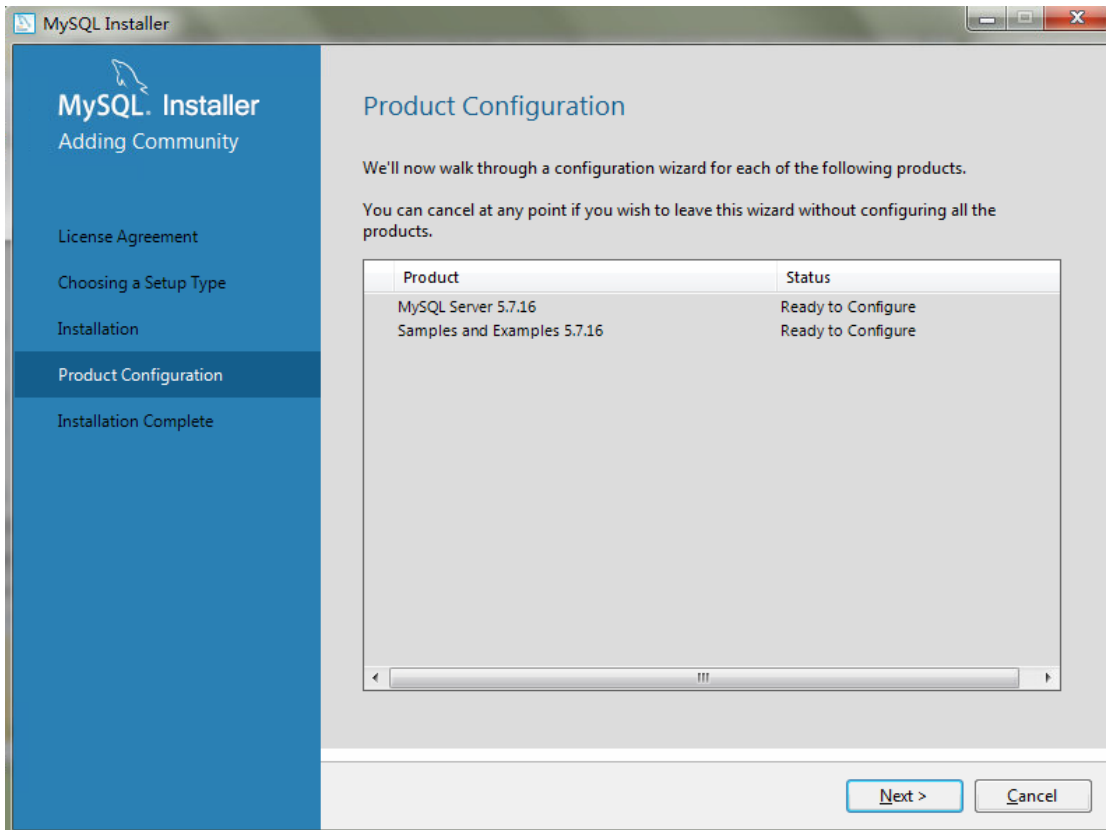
MySQL Installer

MySQL. Installer
Adding Community

License Agreement
Choosing a Setup Type
Installation
Product Configuration
Installation Complete

Product Configuration

We'll now walk through a configuration wizard for each of the following products.

You can cancel at any point if you wish to leave this wizard without configuring all the products.

| Product | Status |
|---|---|
| MySQL Server 5.7.16 | Ready to Configure |
| Samples and Examples 5.7.16 | Ready to Configure |

Next >
Cancel